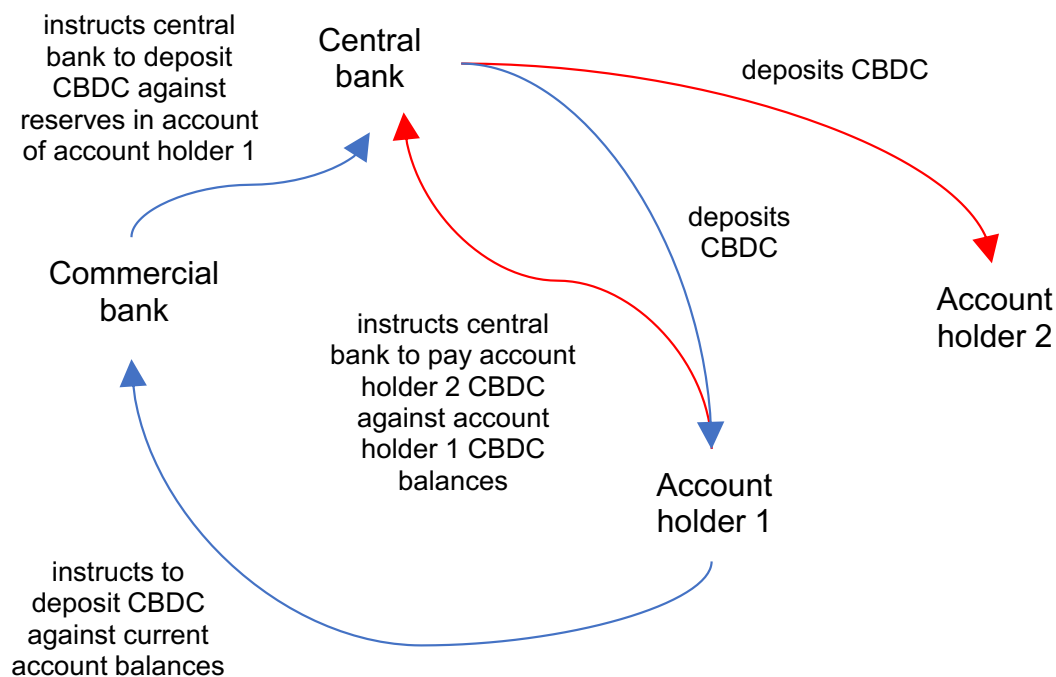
instructs central bank to deposit CBDC against reserves in account of account holder 1

Central bank

deposits CBDC

deposits CBDC

Commercial bank

Account holder 2

instructs central bank to pay account holder 2 CBDC against account holder 1 CBDC balances

Account holder 1

instructs to deposit CBDC against current account balances